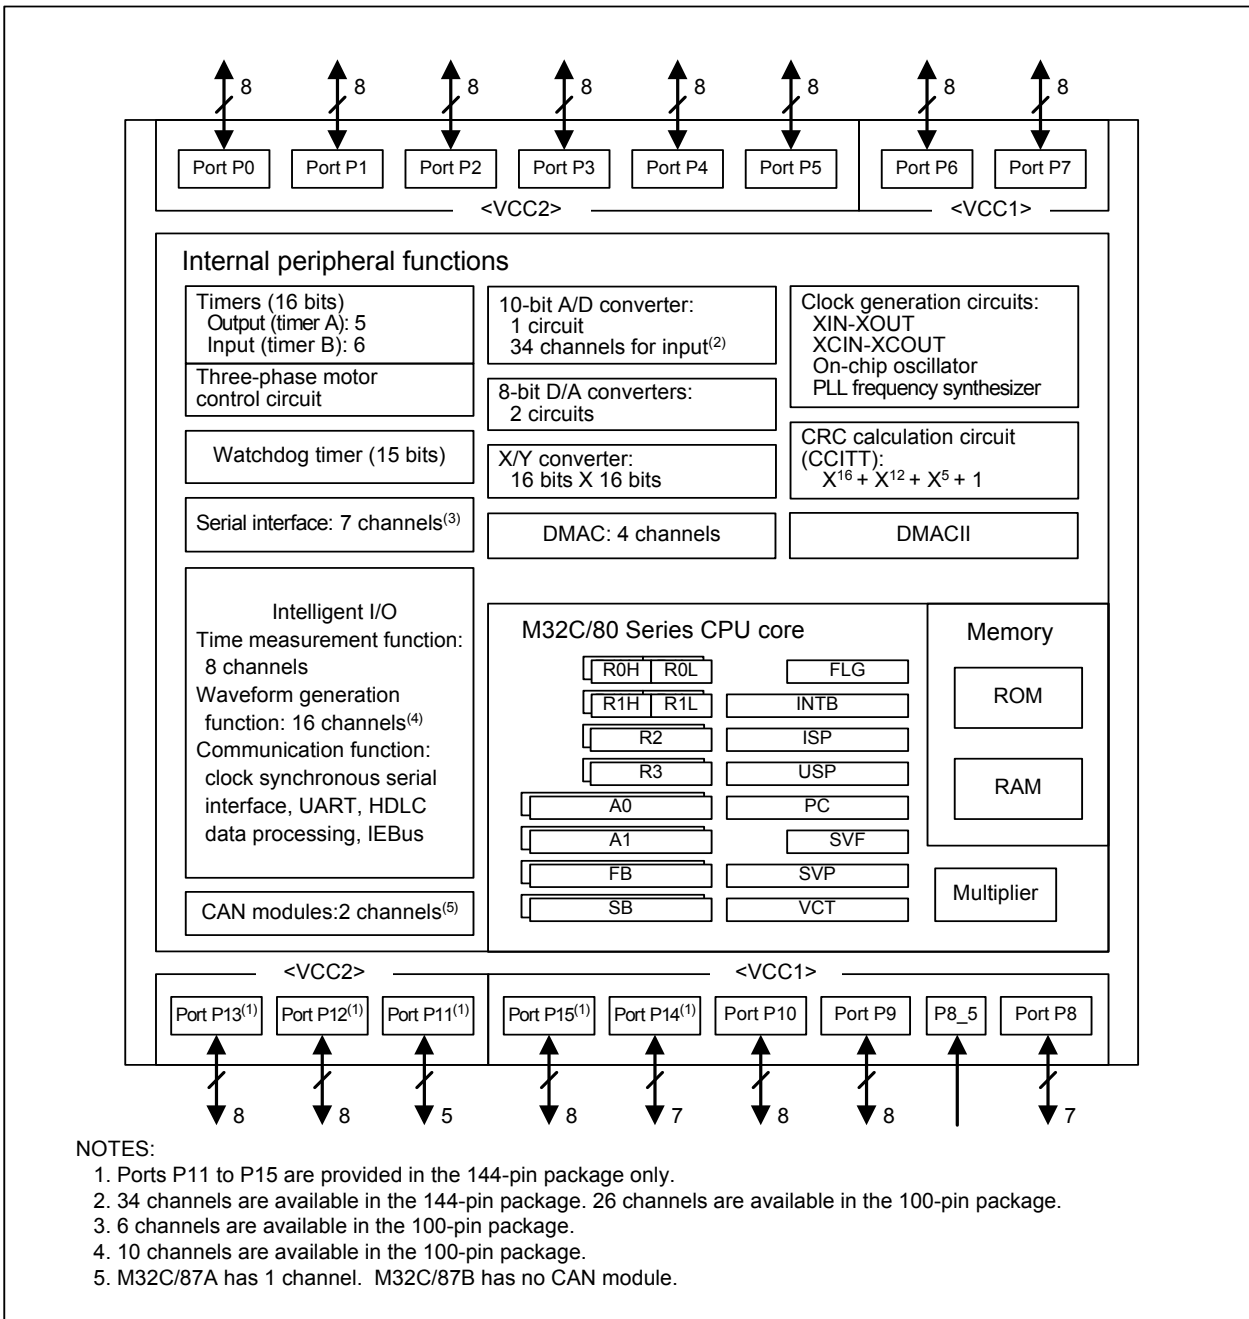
8 8 8 8 8 8 8 8

Port P0 Port P1 Port P2 Port P3 Port P4 Port P5 Port P6 Port P7

<VCC2> <VCC1>

Internal peripheral functions

Timers (16 bits)
Output (timer A): 5
Input (timer B): 6

Three-phase motor control circuit

10-bit A/D converter:
1 circuit
34 channels for input$^{(2)}$

8-bit D/A converters:
2 circuits

Clock generation circuits:
XIN-XOUT
XCIN-XCOUT
On-chip oscillator
PLL frequency synthesizer

Watchdog timer (15 bits)

X/Y converter:
16 bits X 16 bits

CRC calculation circuit (CCITT):
$X^{16} + X^{12} + X^5 + 1$

Serial interface: 7 channels$^{(3)}$

DMAC: 4 channels

DMACII

Intelligent I/O
Time measurement function:
8 channels
Waveform generation function: 16 channels$^{(4)}$
Communication function:
clock synchronous serial interface, UART, HDLC data processing, IEBus

M32C/80 Series CPU core

R0H R0L FLG
R1H R1L INTB
R2 ISP
R3 USP
A0 PC
A1 SVF
FB SVP
SB VCT

Memory

ROM

RAM

Multiplier

CAN modules:2 channels$^{(5)}$

<VCC2> <VCC1>

Port P13$^{(1)}$ Port P12$^{(1)}$ Port P11$^{(1)}$ Port P15$^{(1)}$ Port P14$^{(1)}$ Port P10 Port P9 P8_5 Port P8

8 8 5 8 7 8 8 7

NOTES:
1. Ports P11 to P15 are provided in the 144-pin package only.
2. 34 channels are available in the 144-pin package. 26 channels are available in the 100-pin package.
3. 6 channels are available in the 100-pin package.
4. 10 channels are available in the 100-pin package.
5. M32C/87A has 1 channel. M32C/87B has no CAN module.